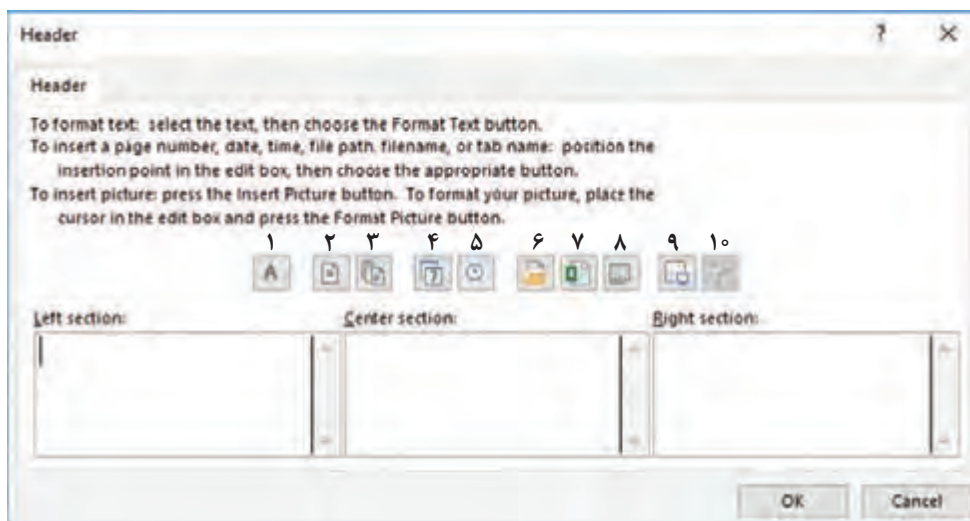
Header ? ×

Header

To format text: select the text, then choose the Format Text button.
To insert a page number, date, time, file path, filename, or tab name: position the insertion point in the edit box, then choose the appropriate button.
To insert picture: press the Insert Picture button. To format your picture, place the cursor in the edit box and press the Format Picture button.

۱ ۲ ۳ ۴ ۵ ۶ ۷ ۸ ۹ ۱۰

A

Left section:

Center section:

Right section:

OK Cancel